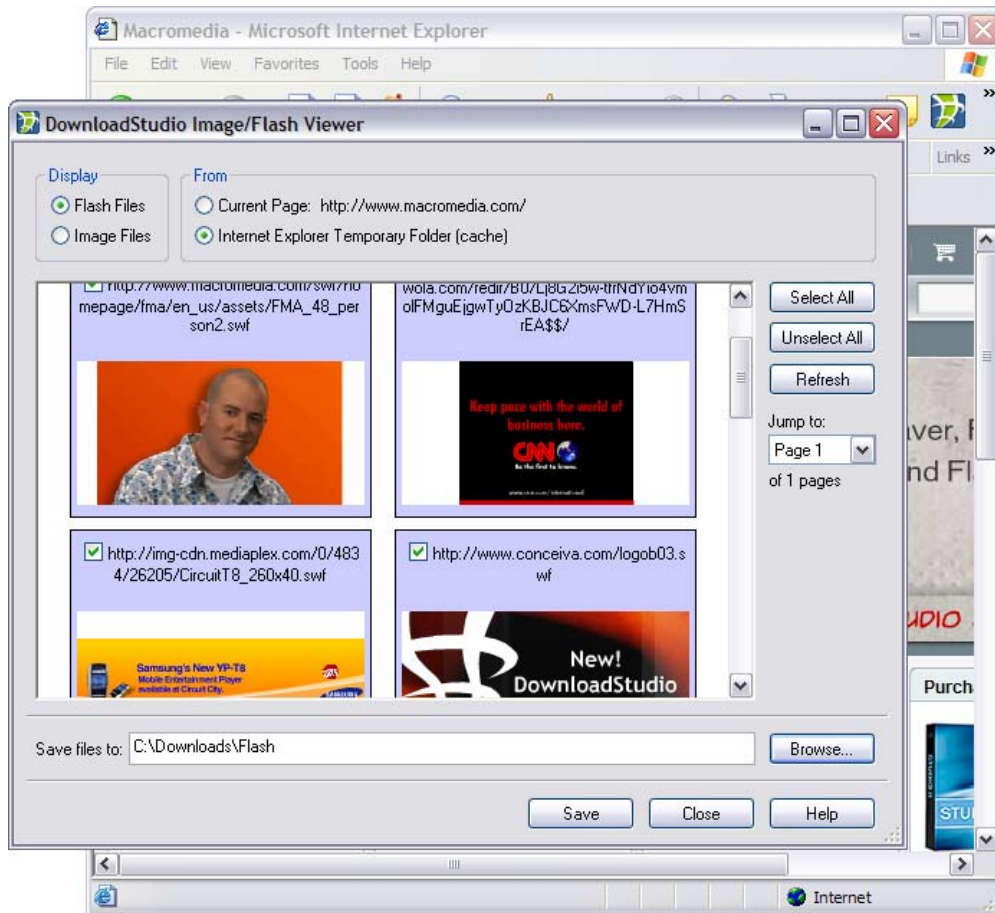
Macromedia - Microsoft Internet Explorer

File Edit View Favorites Tools Help

Links

DownloadStudio Image/Flash Viewer

Display
Flash Files
Image Files

From
Current Page: http://www.macromedia.com/
Internet Explorer Temporary Folder (cache)

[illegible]mepage/fma/en_us/assets/FMA_48_person2.swf

wola.com/redir/B0/Lj8G2i5w-tfrNdYio4vmolFMguEjgwTyOzKBJC6XmsFWD-L7HmSrEA$$/

Keep pace with the world of business here.

CNN

Be the first to know.

http://img-cdn.mediaplex.com/0/4834/26205/CircuitT8_260x40.swf

Samsung's New YP-T8
Mobile Entertainment Player
available at Circuit City.

SAMSUNG

http://www.conceiva.com/logob03.swf

New!
DownloadStudio

Select All
Unselect All
Refresh
Jump to:
Page 1
of 1 pages

ver, F
nd Fl
UDIO
Purch
STU

Save files to: C:\Downloads\Flash
Browse...

Save Close Help

Internet